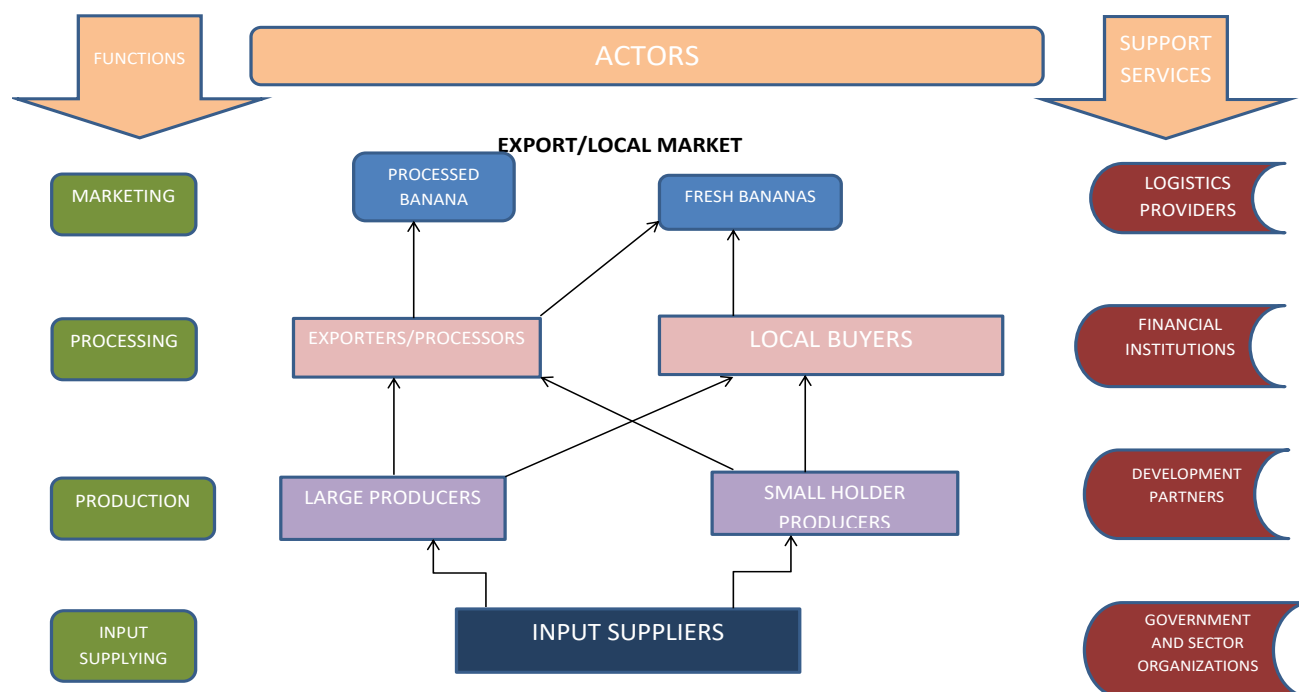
FUNCTIONS

ACTORS

SUPPORT SERVICES

EXPORT/LOCAL MARKET

MARKETING

PROCESSED BANANA

FRESH BANANAS

LOGISTICS PROVIDERS

PROCESSING

EXPORTERS/PROCESSORS

LOCAL BUYERS

FINANCIAL INSTITUTIONS

PRODUCTION

LARGE PRODUCERS

SMALL HOLDER PRODUCERS

DEVELOPMENT PARTNERS

INPUT SUPPLYING

INPUT SUPPLIERS

GOVERNMENT AND SECTOR ORGANIZATIONS